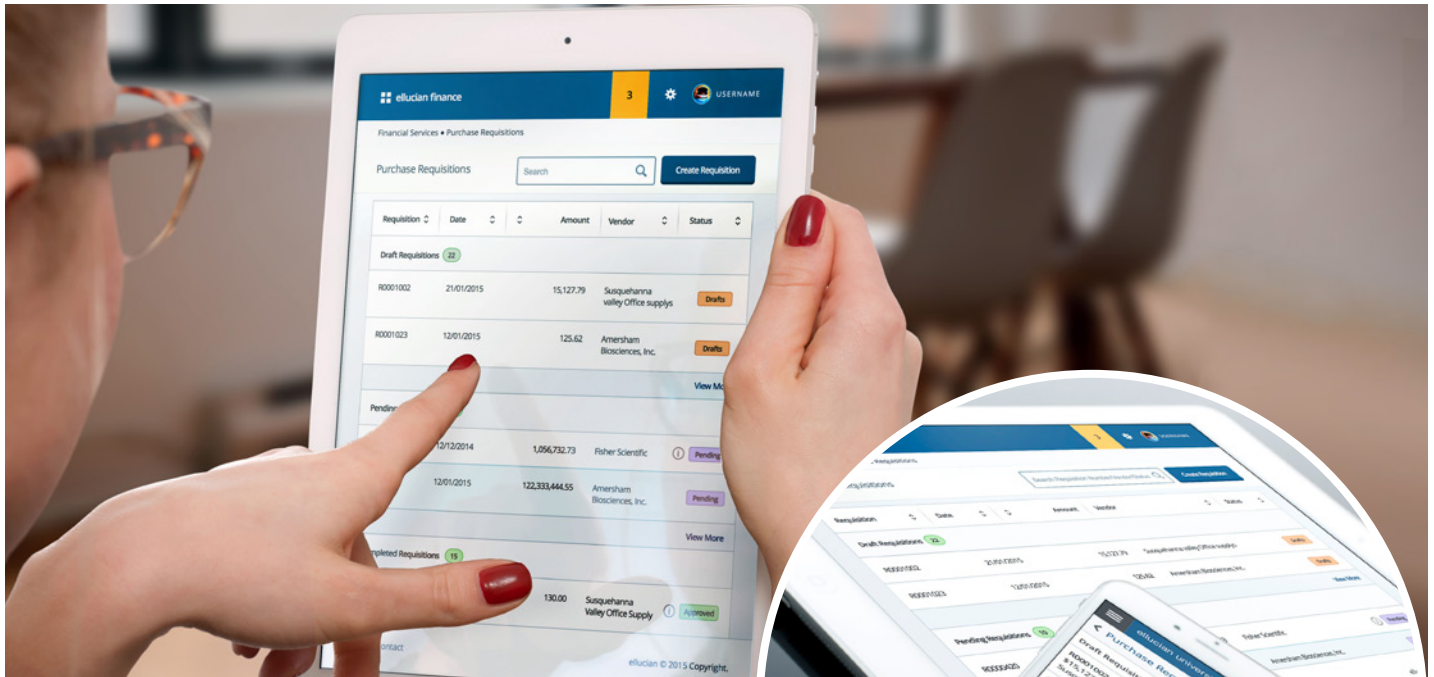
ellucian finance

3

USERNAME

Financial Services • Purchase Requisitions

Purchase Requisitions

Search

Create Requisition

| Requisition | Date | | Amount | Vendor | Status |
|---|---|---|---|---|---|
| Draft Requisitions 22 | | | | | |
| R0001002 | 21/01/2015 | | 15,127.79 | Susquehanna valley Office supplys | Drafts |
| R0001023 | 12/01/2015 | | 125.62 | Amersham Biosciences, Inc. | Drafts |

View Mo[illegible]

Pendin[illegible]

| | 12/12/2014 | | 1,056,732.73 | Fisher Scientific | Pendin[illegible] |
|---|---|---|---|---|---|
| | 12/01/2015 | | 122,333,444.55 | Amersham Biosciences, Inc. | Pending |

View More

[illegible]mpleted Requisitions 15

| | | | 130.00 | Susquehanna Valley Office Supply | Approved |
|---|---|---|---|---|---|

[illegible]ntact

ellucian © 2015 Copyright.

Create Requisition

Requisition | Date | | Amount | Vendor | Status

Draft Requisitions 22

Pending Requisitions 15

Fisher Scientific

ellucian univers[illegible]

Purchase Re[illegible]

R0001002